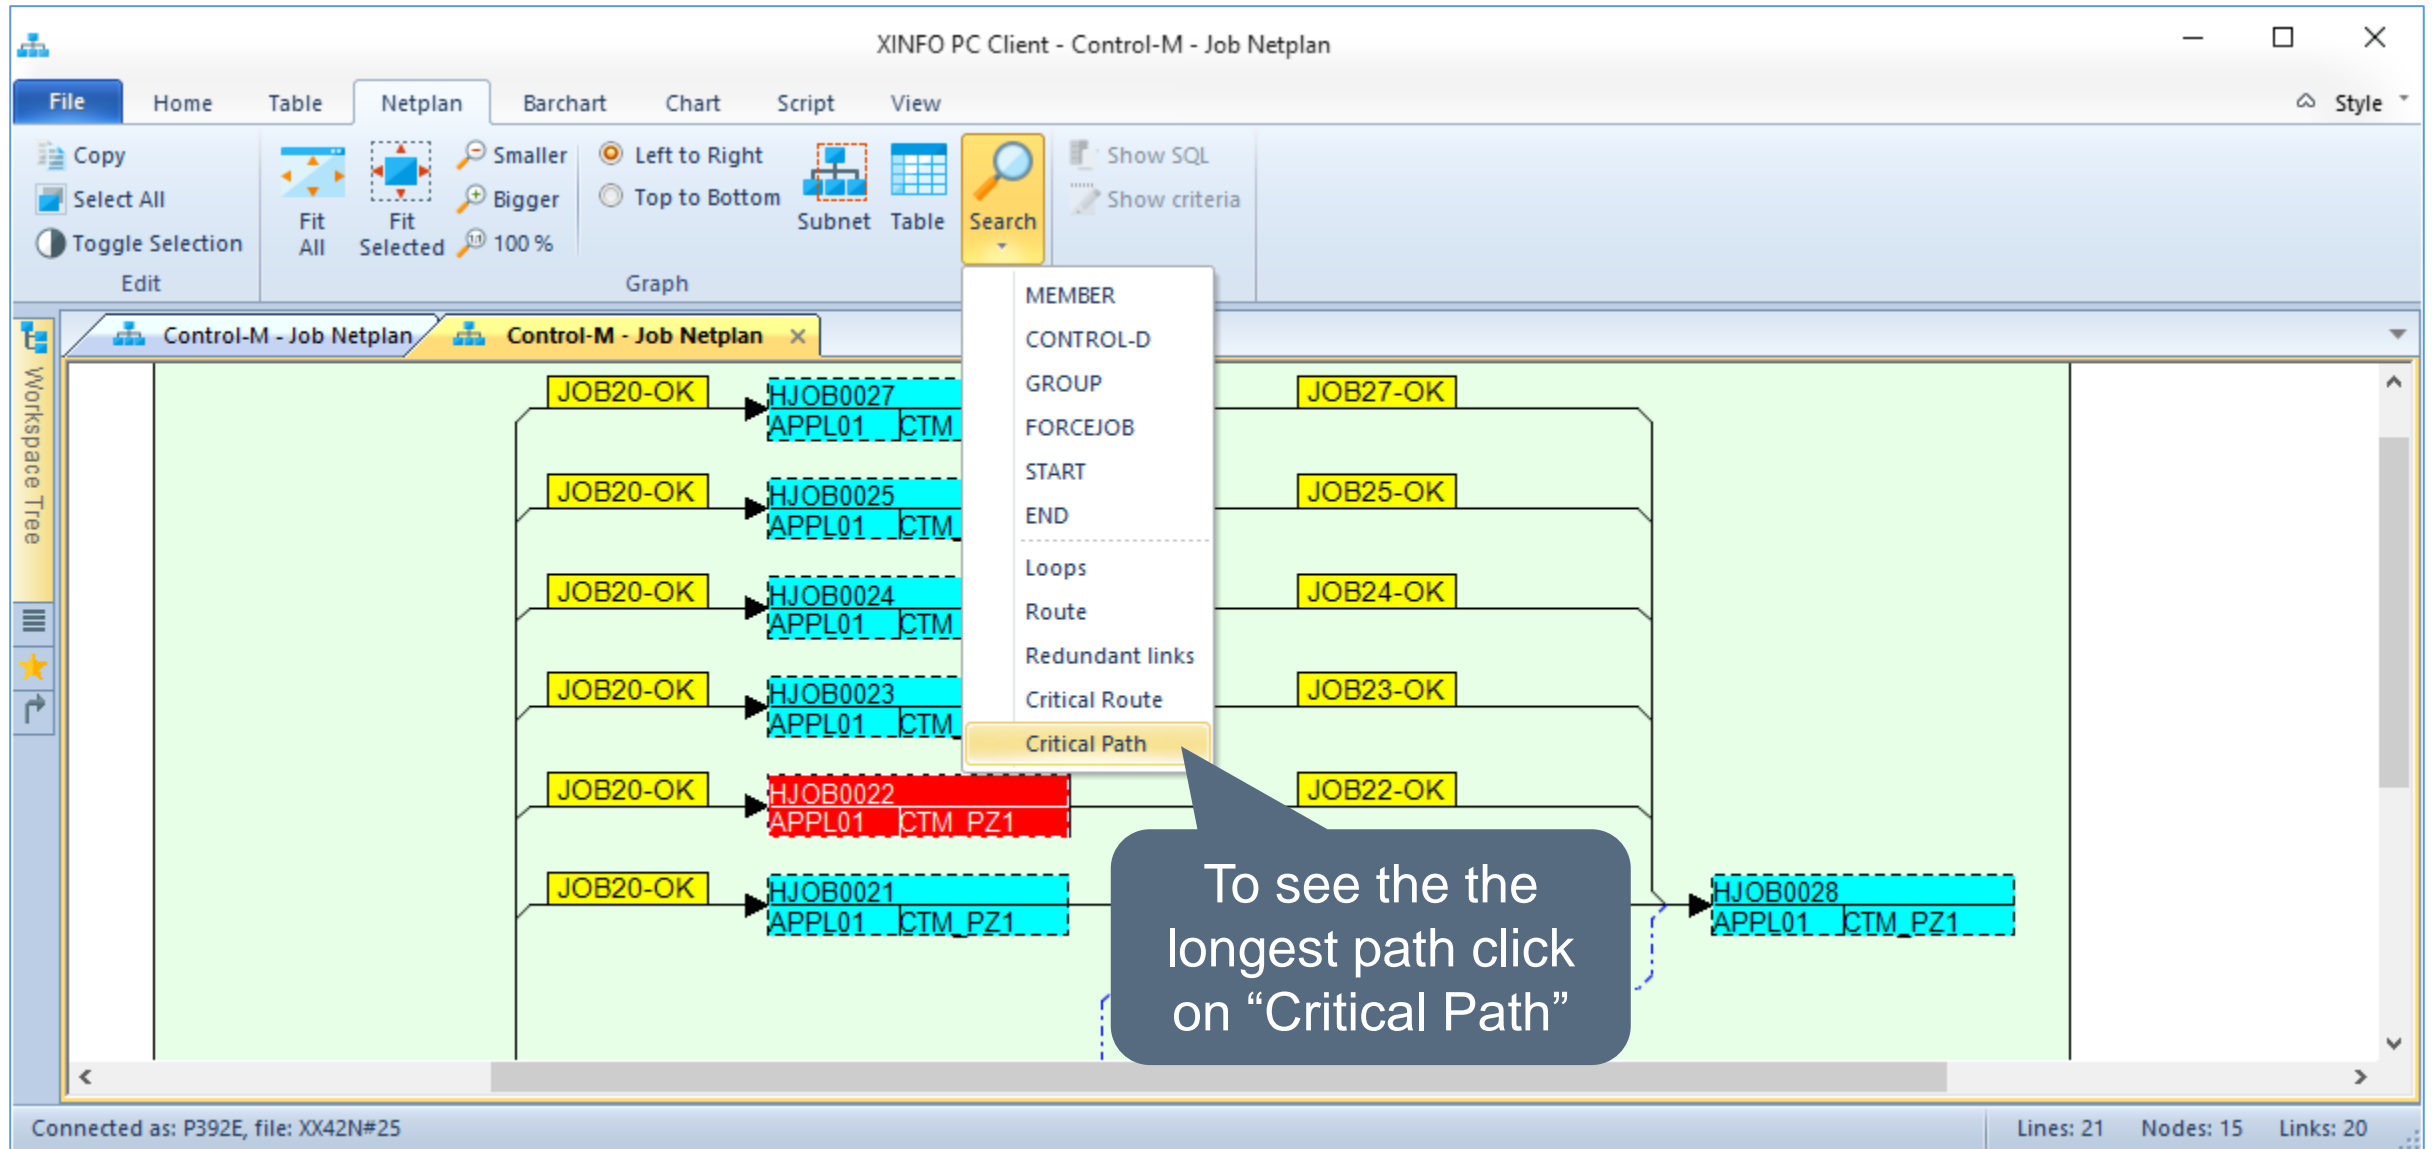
XINFO PC Client - Control-M - Job Netplan

File Home Table Netplan Barchart Chart Script View Style

Copy
Select All
Toggle Selection
Edit

Fit All
Fit Selected
Smaller
Bigger
100 %
Left to Right
Top to Bottom
Subnet
Table
Search
Graph

Show SQL
Show criteria

MEMBER
CONTROL-D
GROUP
FORCEJOB
START
END
Loops
Route
Redundant links
Critical Route
Critical Path

Workspace Tree

Control-M - Job Netplan
Control-M - Job Netplan

JOB20-OK
HJOB0027
APPL01 CTM
JOB27-OK
JOB20-OK
HJOB0025
APPL01 CTM
JOB25-OK
JOB20-OK
HJOB0024
APPL01 CTM
JOB24-OK
JOB20-OK
HJOB0023
APPL01 CTM
JOB23-OK
JOB20-OK
HJOB0022
APPL01 CTM_PZ1
JOB22-OK
JOB20-OK
HJOB0021
APPL01 CTM_PZ1
HJOB0028
APPL01 CTM_PZ1

To see the the longest path click on “Critical Path”

Connected as: P392E, file: XX42N#25
Lines: 21 Nodes: 15 Links: 20